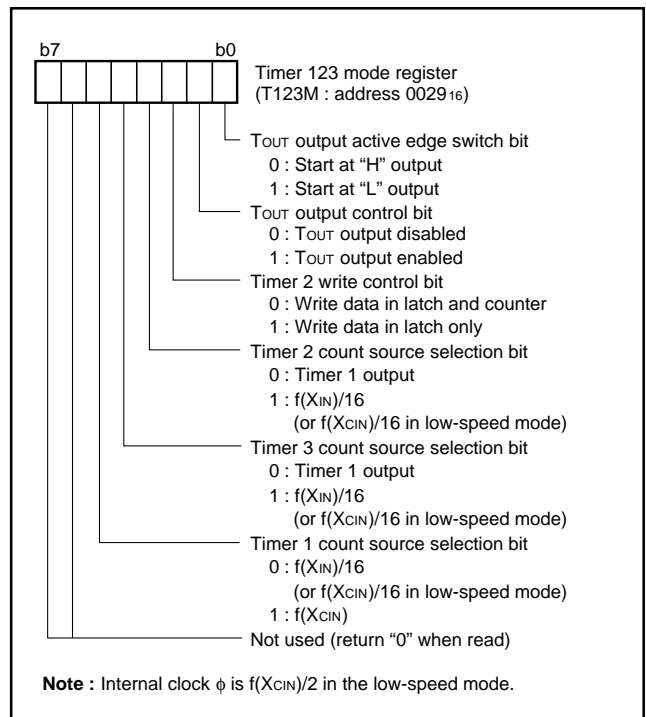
b7 b0

Timer 123 mode register
(T123M : address $0029_{16}$)

$T_{OUT}$ output active edge switch bit
0 : Start at “H” output
1 : Start at “L” output

$T_{OUT}$ output control bit
0 : $T_{OUT}$ output disabled
1 : $T_{OUT}$ output enabled

Timer 2 write control bit
0 : Write data in latch and counter
1 : Write data in latch only

Timer 2 count source selection bit
0 : Timer 1 output
1 : $f(X_{IN})/16$
(or $f(X_{CIN})/16$ in low-speed mode)

Timer 3 count source selection bit
0 : Timer 1 output
1 : $f(X_{IN})/16$
(or $f(X_{CIN})/16$ in low-speed mode)

Timer 1 count source selection bit
0 : $f(X_{IN})/16$
(or $f(X_{CIN})/16$ in low-speed mode)
1 : $f(X_{CIN})$

Not used (return “0” when read)

**Note :** Internal clock $\phi$ is $f(X_{CIN})/2$ in the low-speed mode.